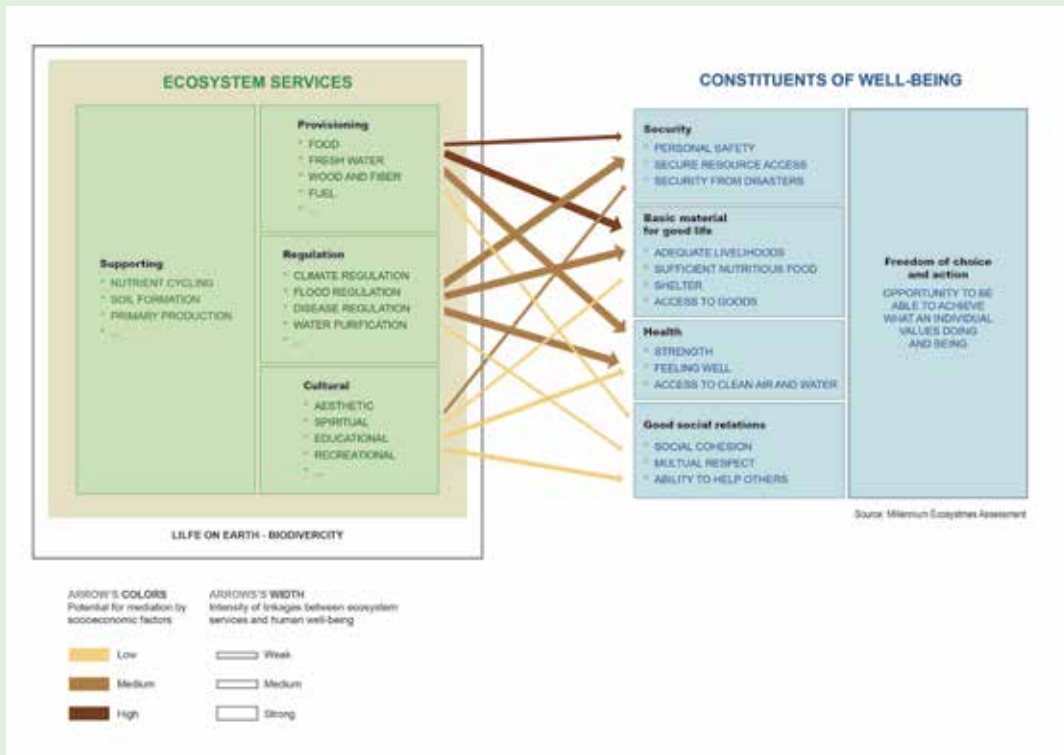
ECOSYSTEM SERVICES

Supporting
NUTRIENT CYCLING
SOIL FORMATION
PRIMARY PRODUCTION
...

Provisioning
FOOD
FRESH WATER
WOOD AND FIBER
FUEL
...

Regulation
CLIMATE REGULATION
FLOOD REGULATION
DISEASE REGULATION
WATER PURIFICATION
...

Cultural
AESTHETIC
SPIRITUAL
EDUCATIONAL
RECREATIONAL
...

LILFE ON EARTH - BIODIVERCITY

CONSTITUENTS OF WELL-BEING

Security
PERSONAL SAFETY
SECURE RESOURCE ACCESS
SECURITY FROM DISASTERS

Basic material for good life
ADEQUATE LIVELIHOODS
SUFFICIENT NUTRITIOUS FOOD
SHELTER
ACCESS TO GOODS

Health
STRENGTH
FEELING WELL
ACCESS TO CLEAN AIR AND WATER

Good social relations
SOCIAL COHESION
MULTUAL RESPECT
ABILITY TO HELP OTHERS

Freedom of choice and action
OPPORTUNITY TO BE ABLE TO ACHIEVE WHAT AN INDIVIDUAL VALUES DOING AND BEING

Source: Millennium Ecosystmes Assessment

ARROW'S COLORS
Potential for mediation by socioeconomic factors

Low
Medium
High

ARROWS'S WIDTH
Intensity of linkages between ecosystem services and human well-being

Weak
Medium
Strong